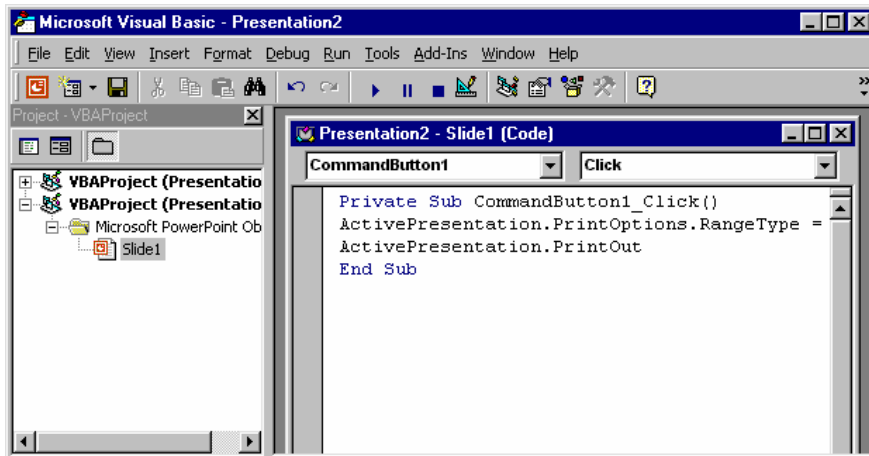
Microsoft Visual Basic - Presentation2

File Edit View Insert Format Debug Run Tools Add-Ins Window Help

Project - VBAProject

VBAProject (Presentatio
VBAProject (Presentatio
Microsoft PowerPoint Ob
Slide1

Presentation2 - Slide1 (Code)

CommandButton1
Click

Private Sub CommandButton1_Click()
ActivePresentation.PrintOptions.RangeType =
ActivePresentation.PrintOut
End Sub